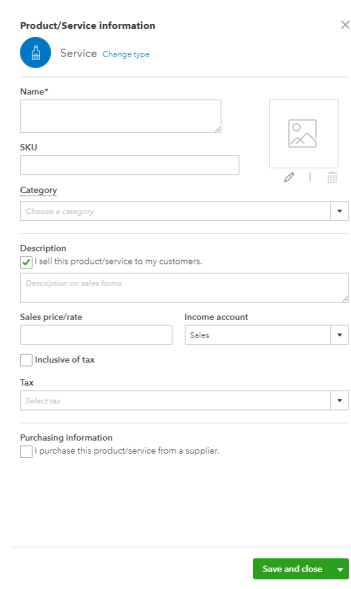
Product/Service information

×

Service Change type

Name*

SKU

Category

Choose a category

Description

I sell this product/service to my customers.

Description on sales forms

Sales price/rate

Income account

Sales

Inclusive of tax

Tax

Select tax

Purchasing information

I purchase this product/service from a supplier.

Save and close